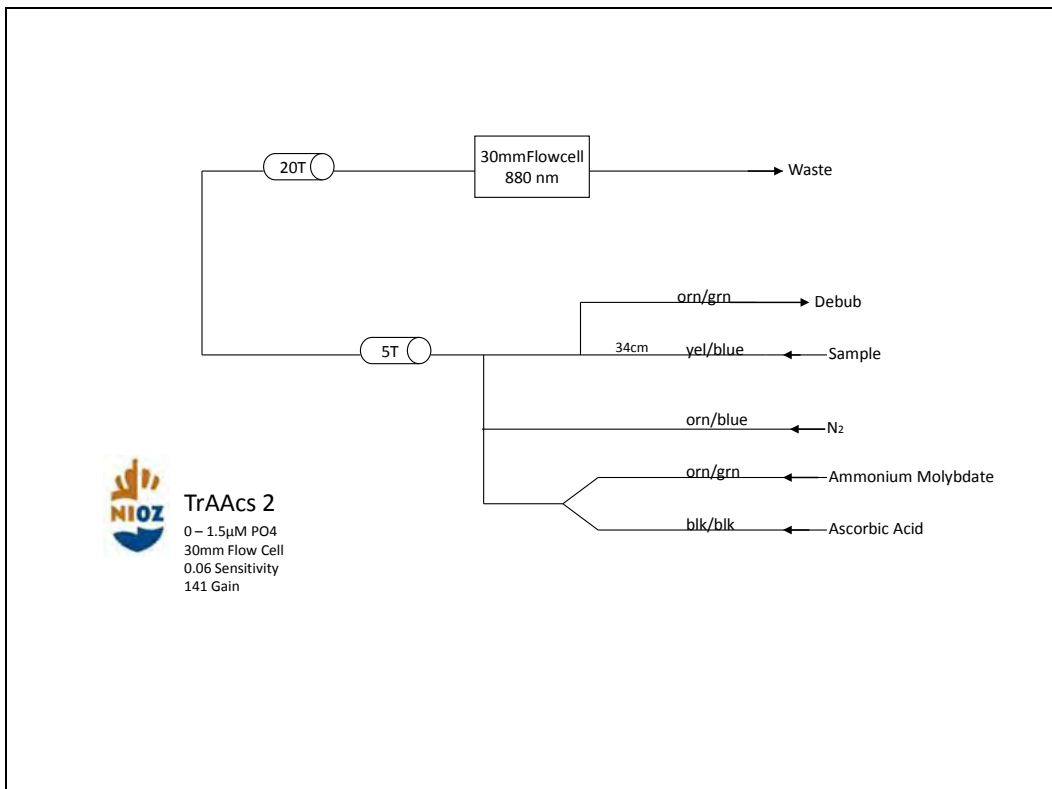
20T

30mmFlowcell
880 nm

Waste

orn/grn

Debub

5T

34cm

yel/blue

Sample

orn/blue

$N_2$

orn/grn

Ammonium Molybdate

blk/blk

Ascorbic Acid

NIOZ

TrAAcs 2

0 – 1.5µM PO4
30mm Flow Cell
0.06 Sensitivity
141 Gain